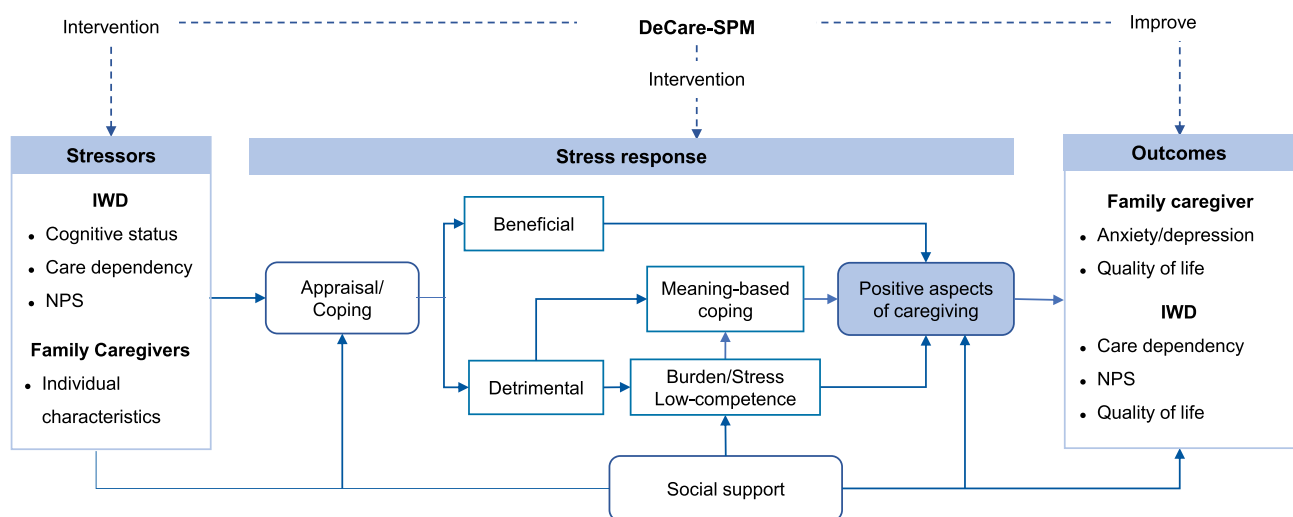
Intervention

DeCare-SPM

Improve

Intervention

Stressors

IWD
- Cognitive status
- Care dependency
- NPS

Family Caregivers
- Individual characteristics

Stress response

Appraisal/ Coping

Beneficial

Detrimental

Meaning-based coping

Burden/Stress Low-competence

Positive aspects of caregiving

Social support

Outcomes

Family caregiver
- Anxiety/depression
- Quality of life

IWD
- Care dependency
- NPS
- Quality of life